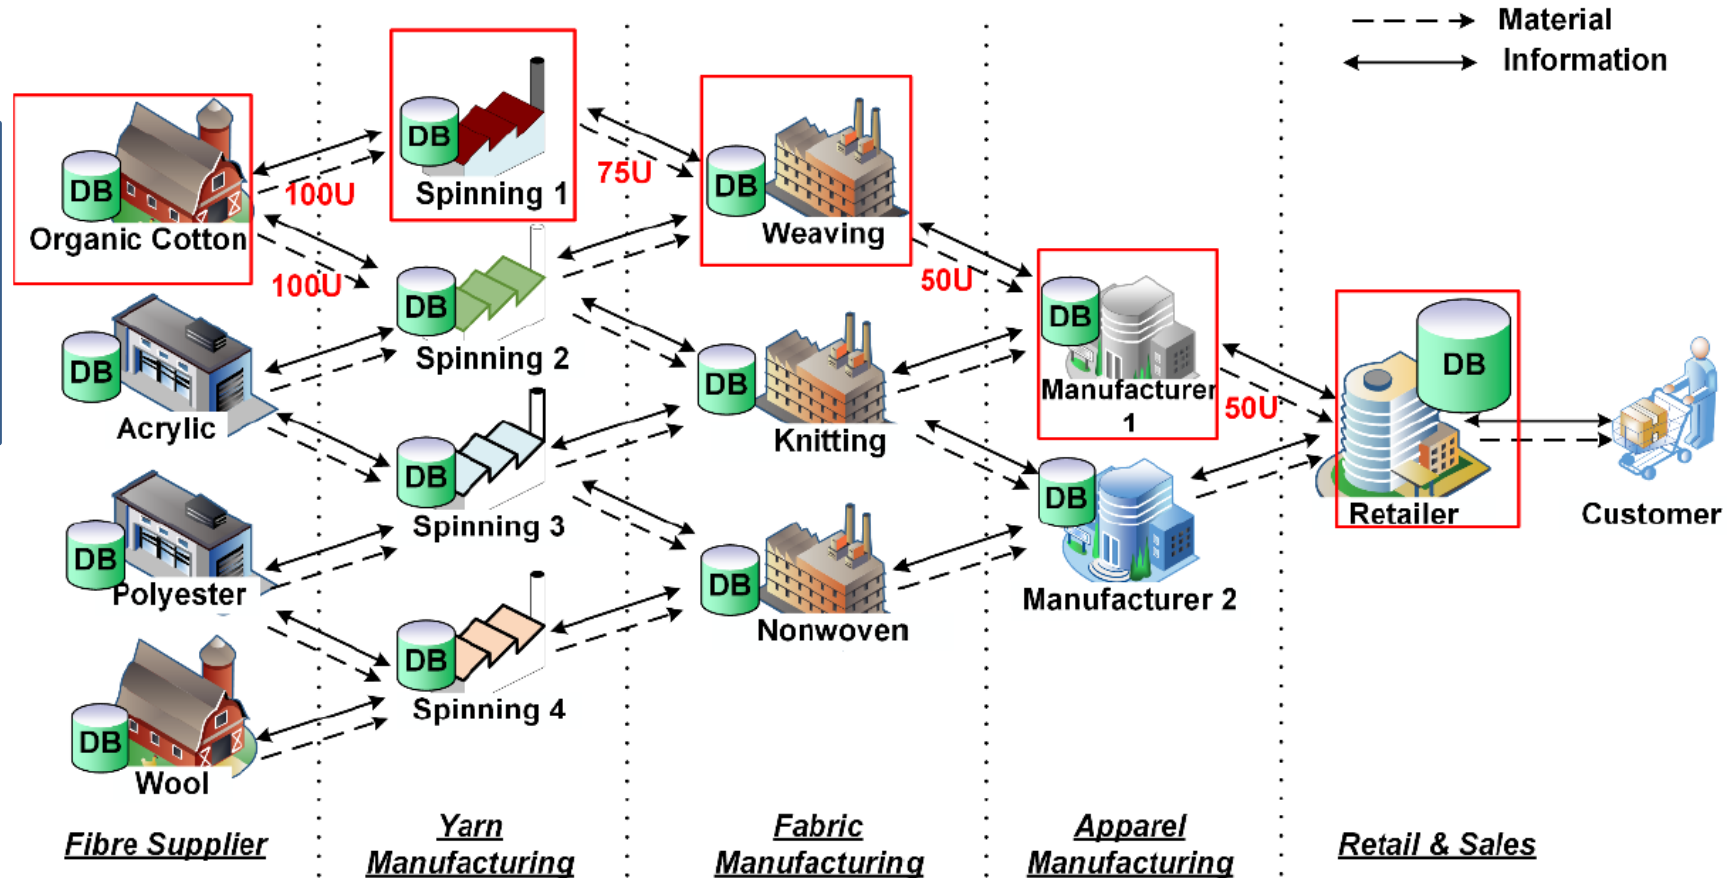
Material
Information

DB
Organic Cotton
100U
100U
DB
Acrylic
DB
Polyester
DB
Wool

DB
Spinning 1
75U
DB
Spinning 2
DB
Spinning 3
DB
Spinning 4

DB
Weaving
DB
Knitting
DB
Nonwoven

50U
DB
Manufacturer 1
50U
DB
Manufacturer 2

DB
Retailer

Customer

Fibre Supplier
Yarn Manufacturing
Fabric Manufacturing
Apparel Manufacturing
Retail & Sales